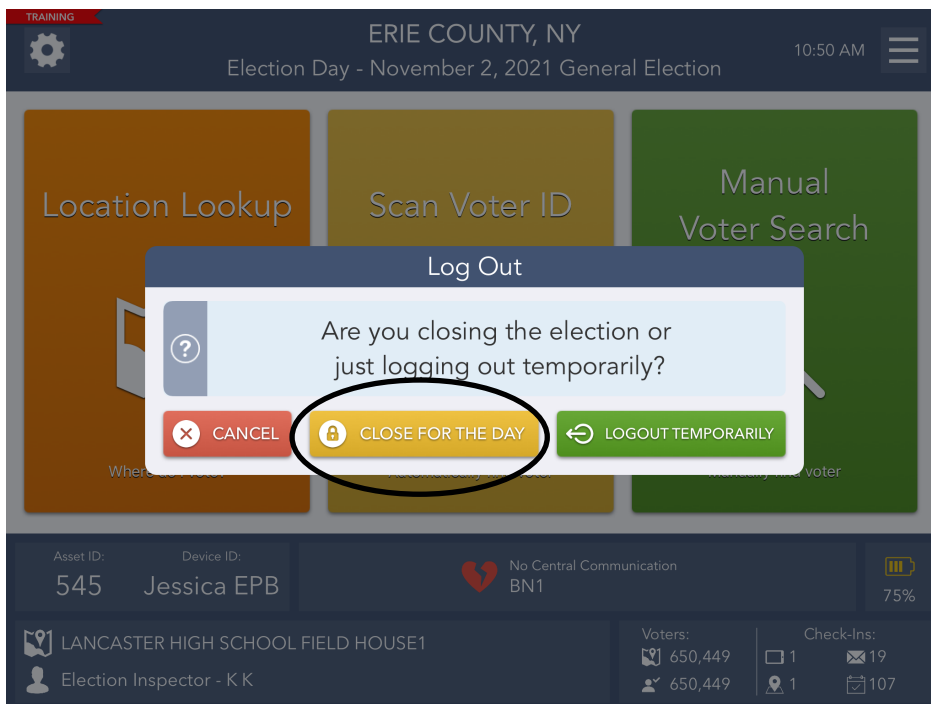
TRAINING

ERIE COUNTY, NY
Election Day - November 2, 2021 General Election

10:50 AM

Location Lookup

Scan Voter ID

Manual Voter Search

Log Out

Are you closing the election or just logging out temporarily?

CANCEL

CLOSE FOR THE DAY

LOGOUT TEMPORARILY

Where do I vote?

Automatically find voter

Manually find voter

Asset ID:
545

Device ID:
Jessica EPB

No Central Communication
BN1

75%

LANCASTER HIGH SCHOOL FIELD HOUSE1

Election Inspector - K K

Voters:
650,449
650,449

Check-Ins:
1
19
1
107